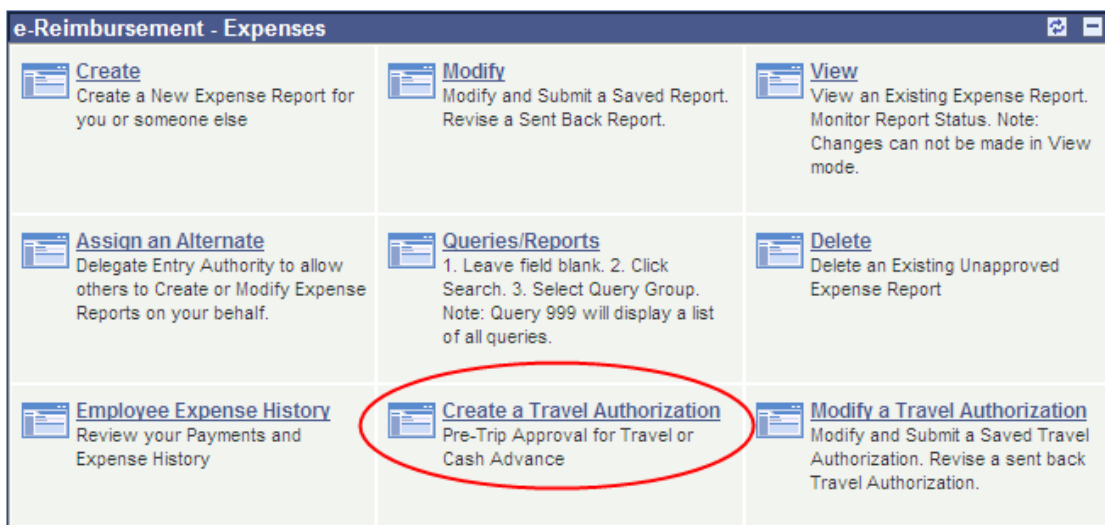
e-Reimbursement - Expenses

Create
Create a New Expense Report for you or someone else

Modify
Modify and Submit a Saved Report. Revise a Sent Back Report.

View
View an Existing Expense Report. Monitor Report Status. Note: Changes can not be made in View mode.

Assign an Alternate
Delegate Entry Authority to allow others to Create or Modify Expense Reports on your behalf.

Queries/Reports
1. Leave field blank. 2. Click Search. 3. Select Query Group. Note: Query 999 will display a list of all queries.

Delete
Delete an Existing Unapproved Expense Report

Employee Expense History
Review your Payments and Expense History

Create a Travel Authorization
Pre-Trip Approval for Travel or Cash Advance

Modify a Travel Authorization
Modify and Submit a Saved Travel Authorization. Revise a sent back Travel Authorization.